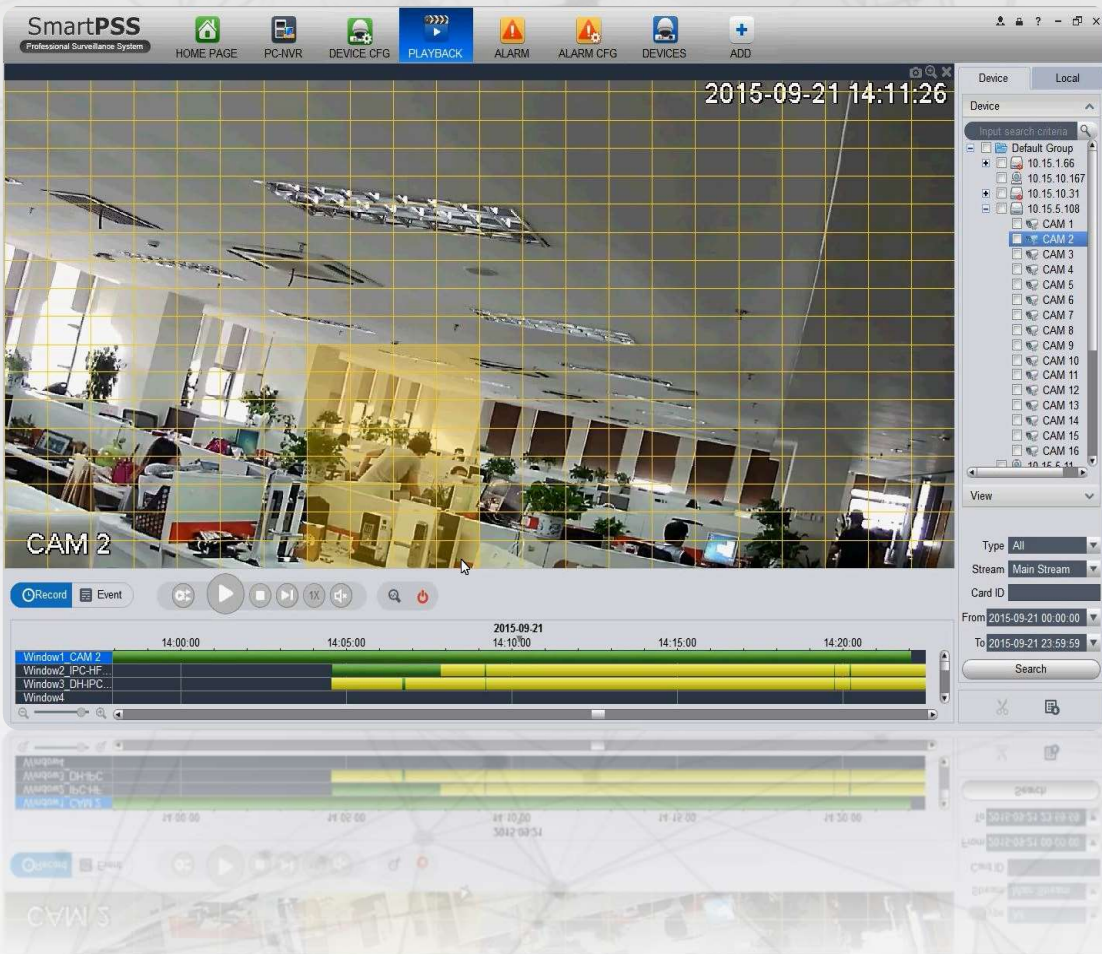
SmartPSS
Professional Surveillance System

HOME PAGE PC-NVR DEVICE CFG PLAYBACK ALARM ALARM CFG DEVICES ADD

2015-09-21 14:11:26

CAM 2

Device Local

Device

Input search criteria

Default Group
10.15.1.66
10.15.10.167
10.15.10.31
10.15.5.108
CAM 1
CAM 2
CAM 3
CAM 4
CAM 5
CAM 6
CAM 7
CAM 8
CAM 9
CAM 10
CAM 11
CAM 12
CAM 13
CAM 14
CAM 15
CAM 16
10.15.6.11

View

Type All
Stream Main Stream
Card ID
From 2015-09-21 00:00:00
To 2015-09-21 23:59:59
Search

Record Event

1X

2015-09-21
14:00:00 14:05:00 14:10:00 14:15:00 14:20:00

Window1_CAM 2
Window2_IPC-HF...
Window3_DH-IPC...
Window4